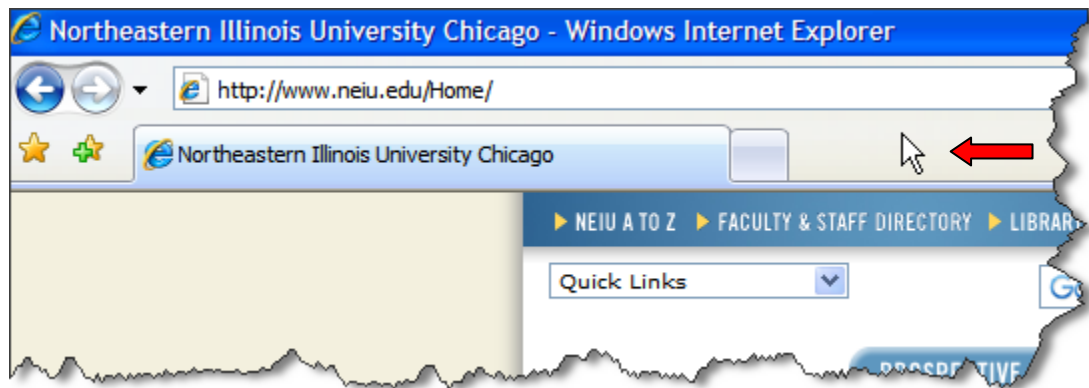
Northeastern Illinois University Chicago - Windows Internet Explorer

http://www.neiu.edu/Home/

Northeastern Illinois University Chicago

▶ NEIU A TO Z ▶ FACULTY & STAFF DIRECTORY ▶ LIBRAR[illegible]

Quick Links

G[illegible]

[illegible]